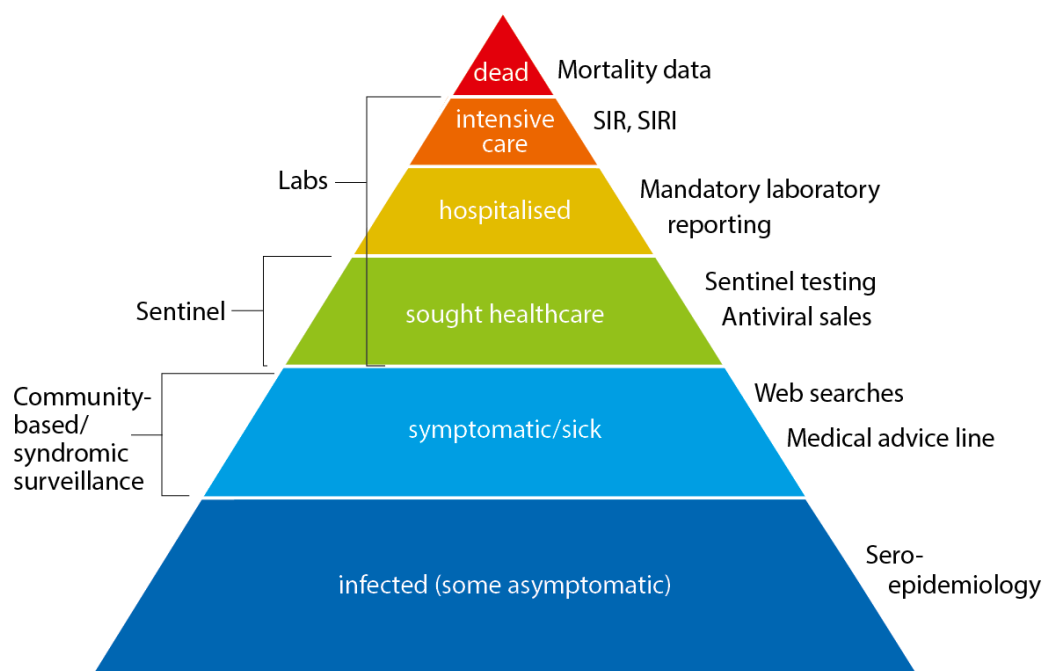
dead
Mortality data
intensive care
SIR, SIRI
Labs
hospitalised
Mandatory laboratory reporting
Sentinel
sought healthcare
Sentinel testing
Antiviral sales
Community-based/ syndromic surveillance
symptomatic/sick
Web searches
Medical advice line
infected (some asymptomatic)
Sero-epidemiology